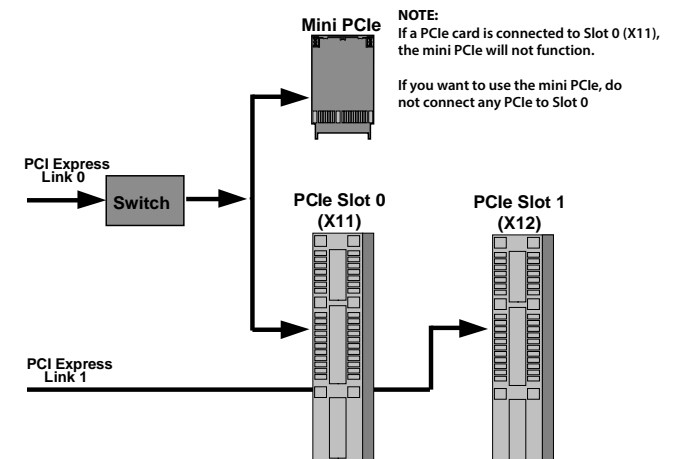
Mini PCIe

NOTE:
If a PCIe card is connected to Slot 0 (X11), the mini PCIe will not function.

If you want to use the mini PCIe, do not connect any PCIe to Slot 0

PCI Express
Link 0

Switch

PCIe Slot 0
(X11)

PCIe Slot 1
(X12)

PCI Express
Link 1